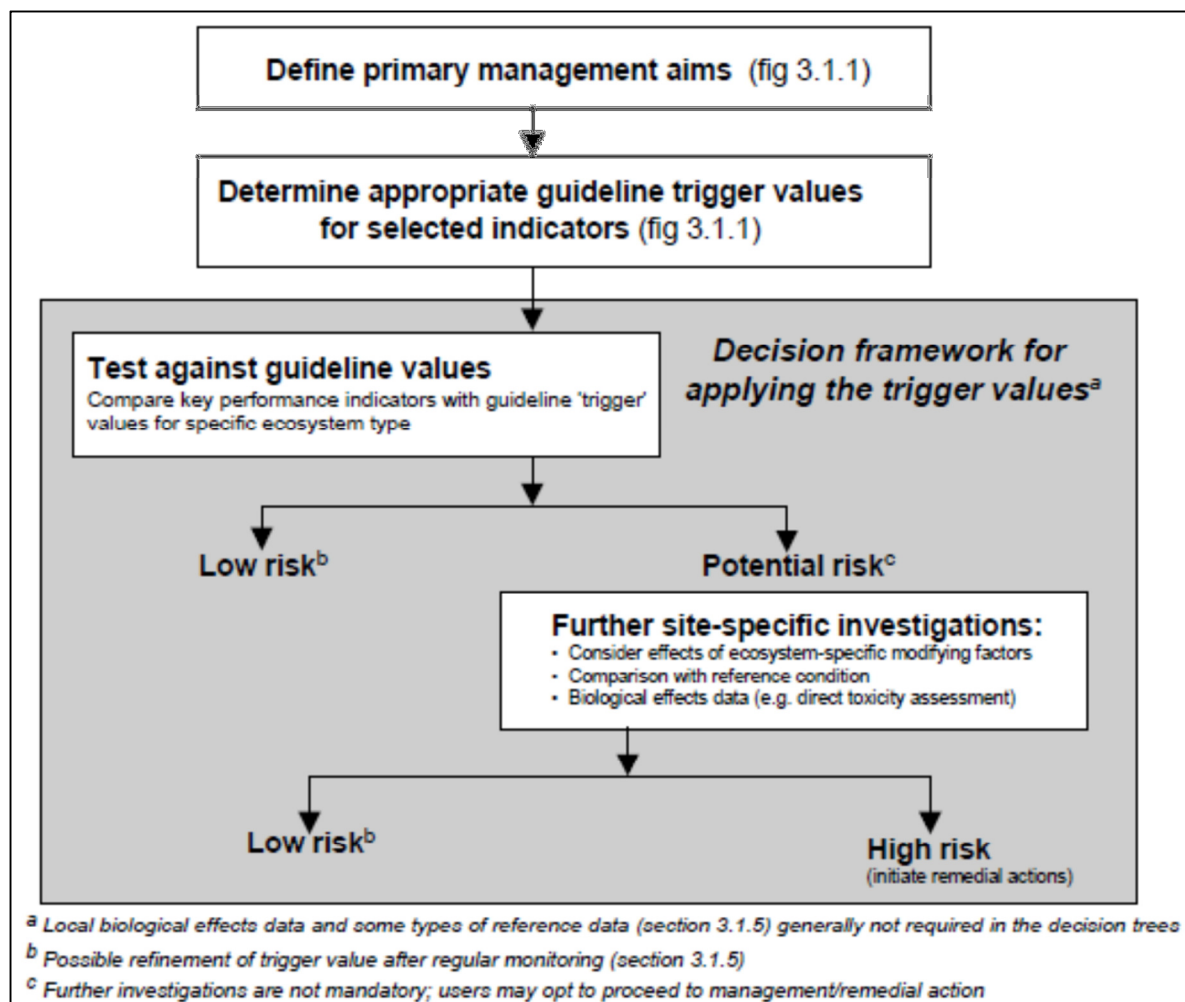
Define primary management aims (fig 3.1.1)

Determine appropriate guideline trigger values for selected indicators (fig 3.1.1)

Test against guideline values

Compare key performance indicators with guideline 'trigger' values for specific ecosystem type

Decision framework for applying the trigger values$^a$

Low risk$^b$

Potential risk$^c$

Further site-specific investigations:

- Consider effects of ecosystem-specific modifying factors
- Comparison with reference condition
- Biological effects data (e.g. direct toxicity assessment)

Low risk$^b$

High risk
(initiate remedial actions)

$^a$ Local biological effects data and some types of reference data (section 3.1.5) generally not required in the decision trees

$^b$ Possible refinement of trigger value after regular monitoring (section 3.1.5)

$^c$ Further investigations are not mandatory; users may opt to proceed to management/remedial action